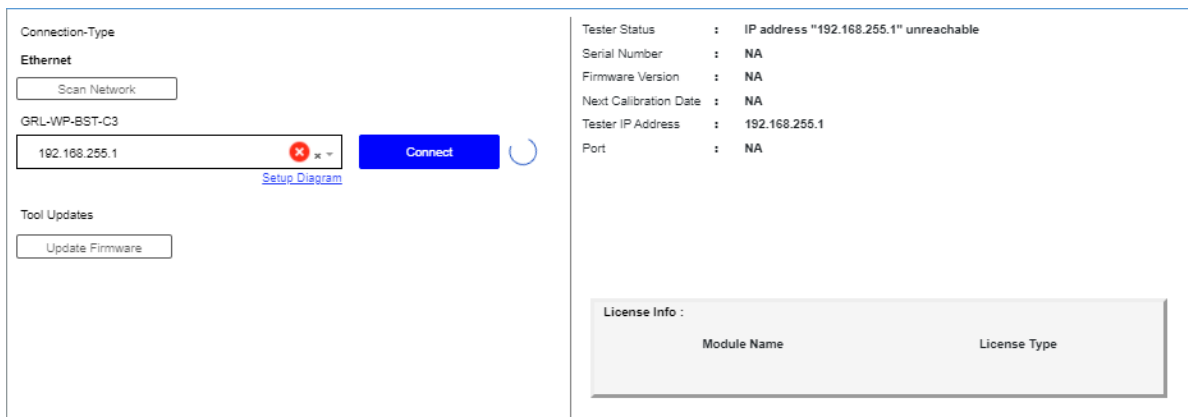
Connection-Type

Ethernet

Scan Network

GRL-WP-BST-C3

192.168.255.1 × 

Setup Diagram

Connect

Tool Updates

Update Firmware

| | | |
|---|---|---|
| Tester Status | : | IP address "192.168.255.1" unreachable |
| Serial Number | : | NA |
| Firmware Version | : | NA |
| Next Calibration Date | : | NA |
| Tester IP Address | : | 192.168.255.1 |
| Port | : | NA |

License Info :

| Module Name | License Type |
|---|---|